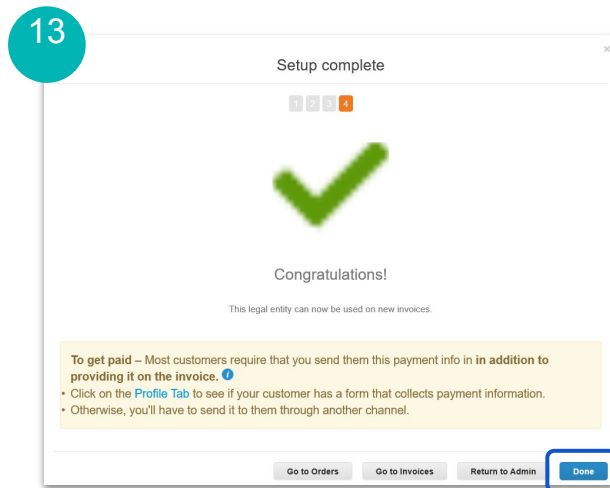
13

Setup complete

×

1 2 3 4

Congratulations!

This legal entity can now be used on new invoices.

**To get paid** – Most customers require that you send them this payment info in **in addition to providing it on the invoice.**
• Click on the Profile Tab to see if your customer has a form that collects payment information.
• Otherwise, you'll have to send it to them through another channel.

Go to Orders Go to Invoices Return to Admin Done